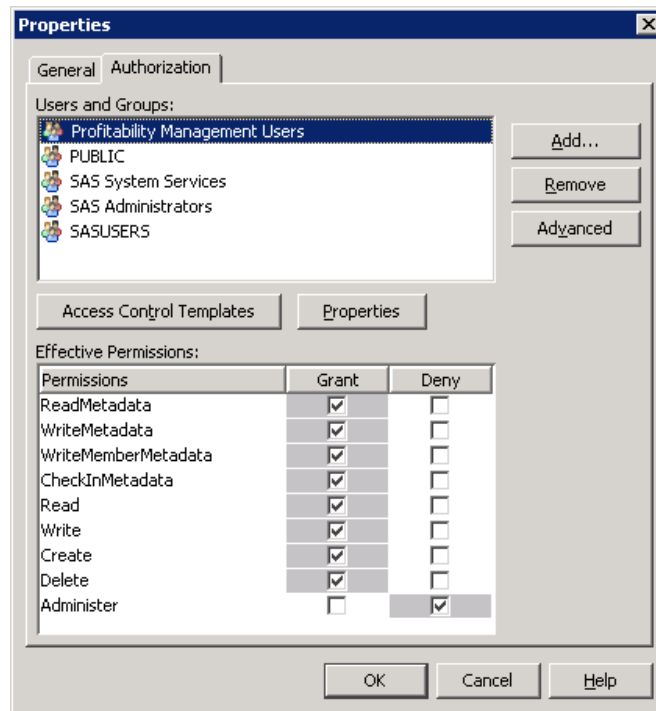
Properties

General Authorization

Users and Groups:

Profitability Management Users
PUBLIC
SAS System Services
SAS Administrators
SASUSERS

Add...
Remove
Advanced

Access Control Templates
Properties

Effective Permissions:

| Permissions | Grant | Deny |
|---|---|---|
| ReadMetadata | ☑ | ☐ |
| WriteMetadata | ☑ | ☐ |
| WriteMemberMetadata | ☑ | ☐ |
| CheckInMetadata | ☑ | ☐ |
| Read | ☑ | ☐ |
| Write | ☑ | ☐ |
| Create | ☑ | ☐ |
| Delete | ☑ | ☐ |
| Administer | ☐ | ☑ |

OK
Cancel
Help